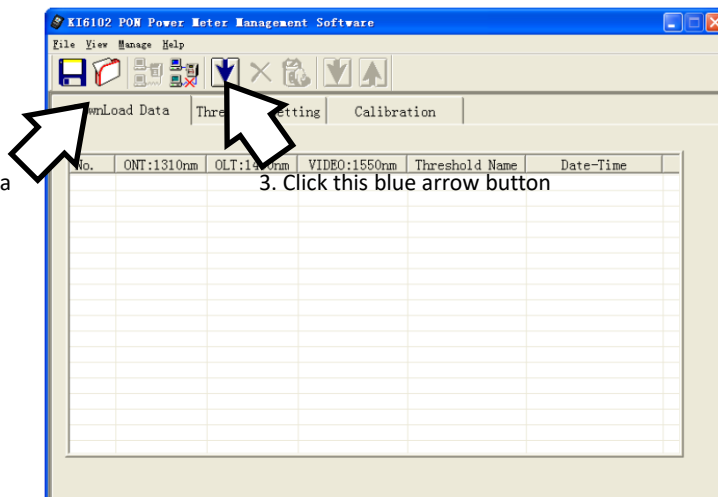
KI6102 PON Power Meter Management Software

File View Manage Help

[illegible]wnLoad Data | Thre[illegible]etting | Calibration

a

| No. | ONT:1310nm | OLT:1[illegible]0nm | VIDEO:1550nm | Threshold Name | Date-Time |
|---|---|---|---|---|---|

3. Click this blue arrow button